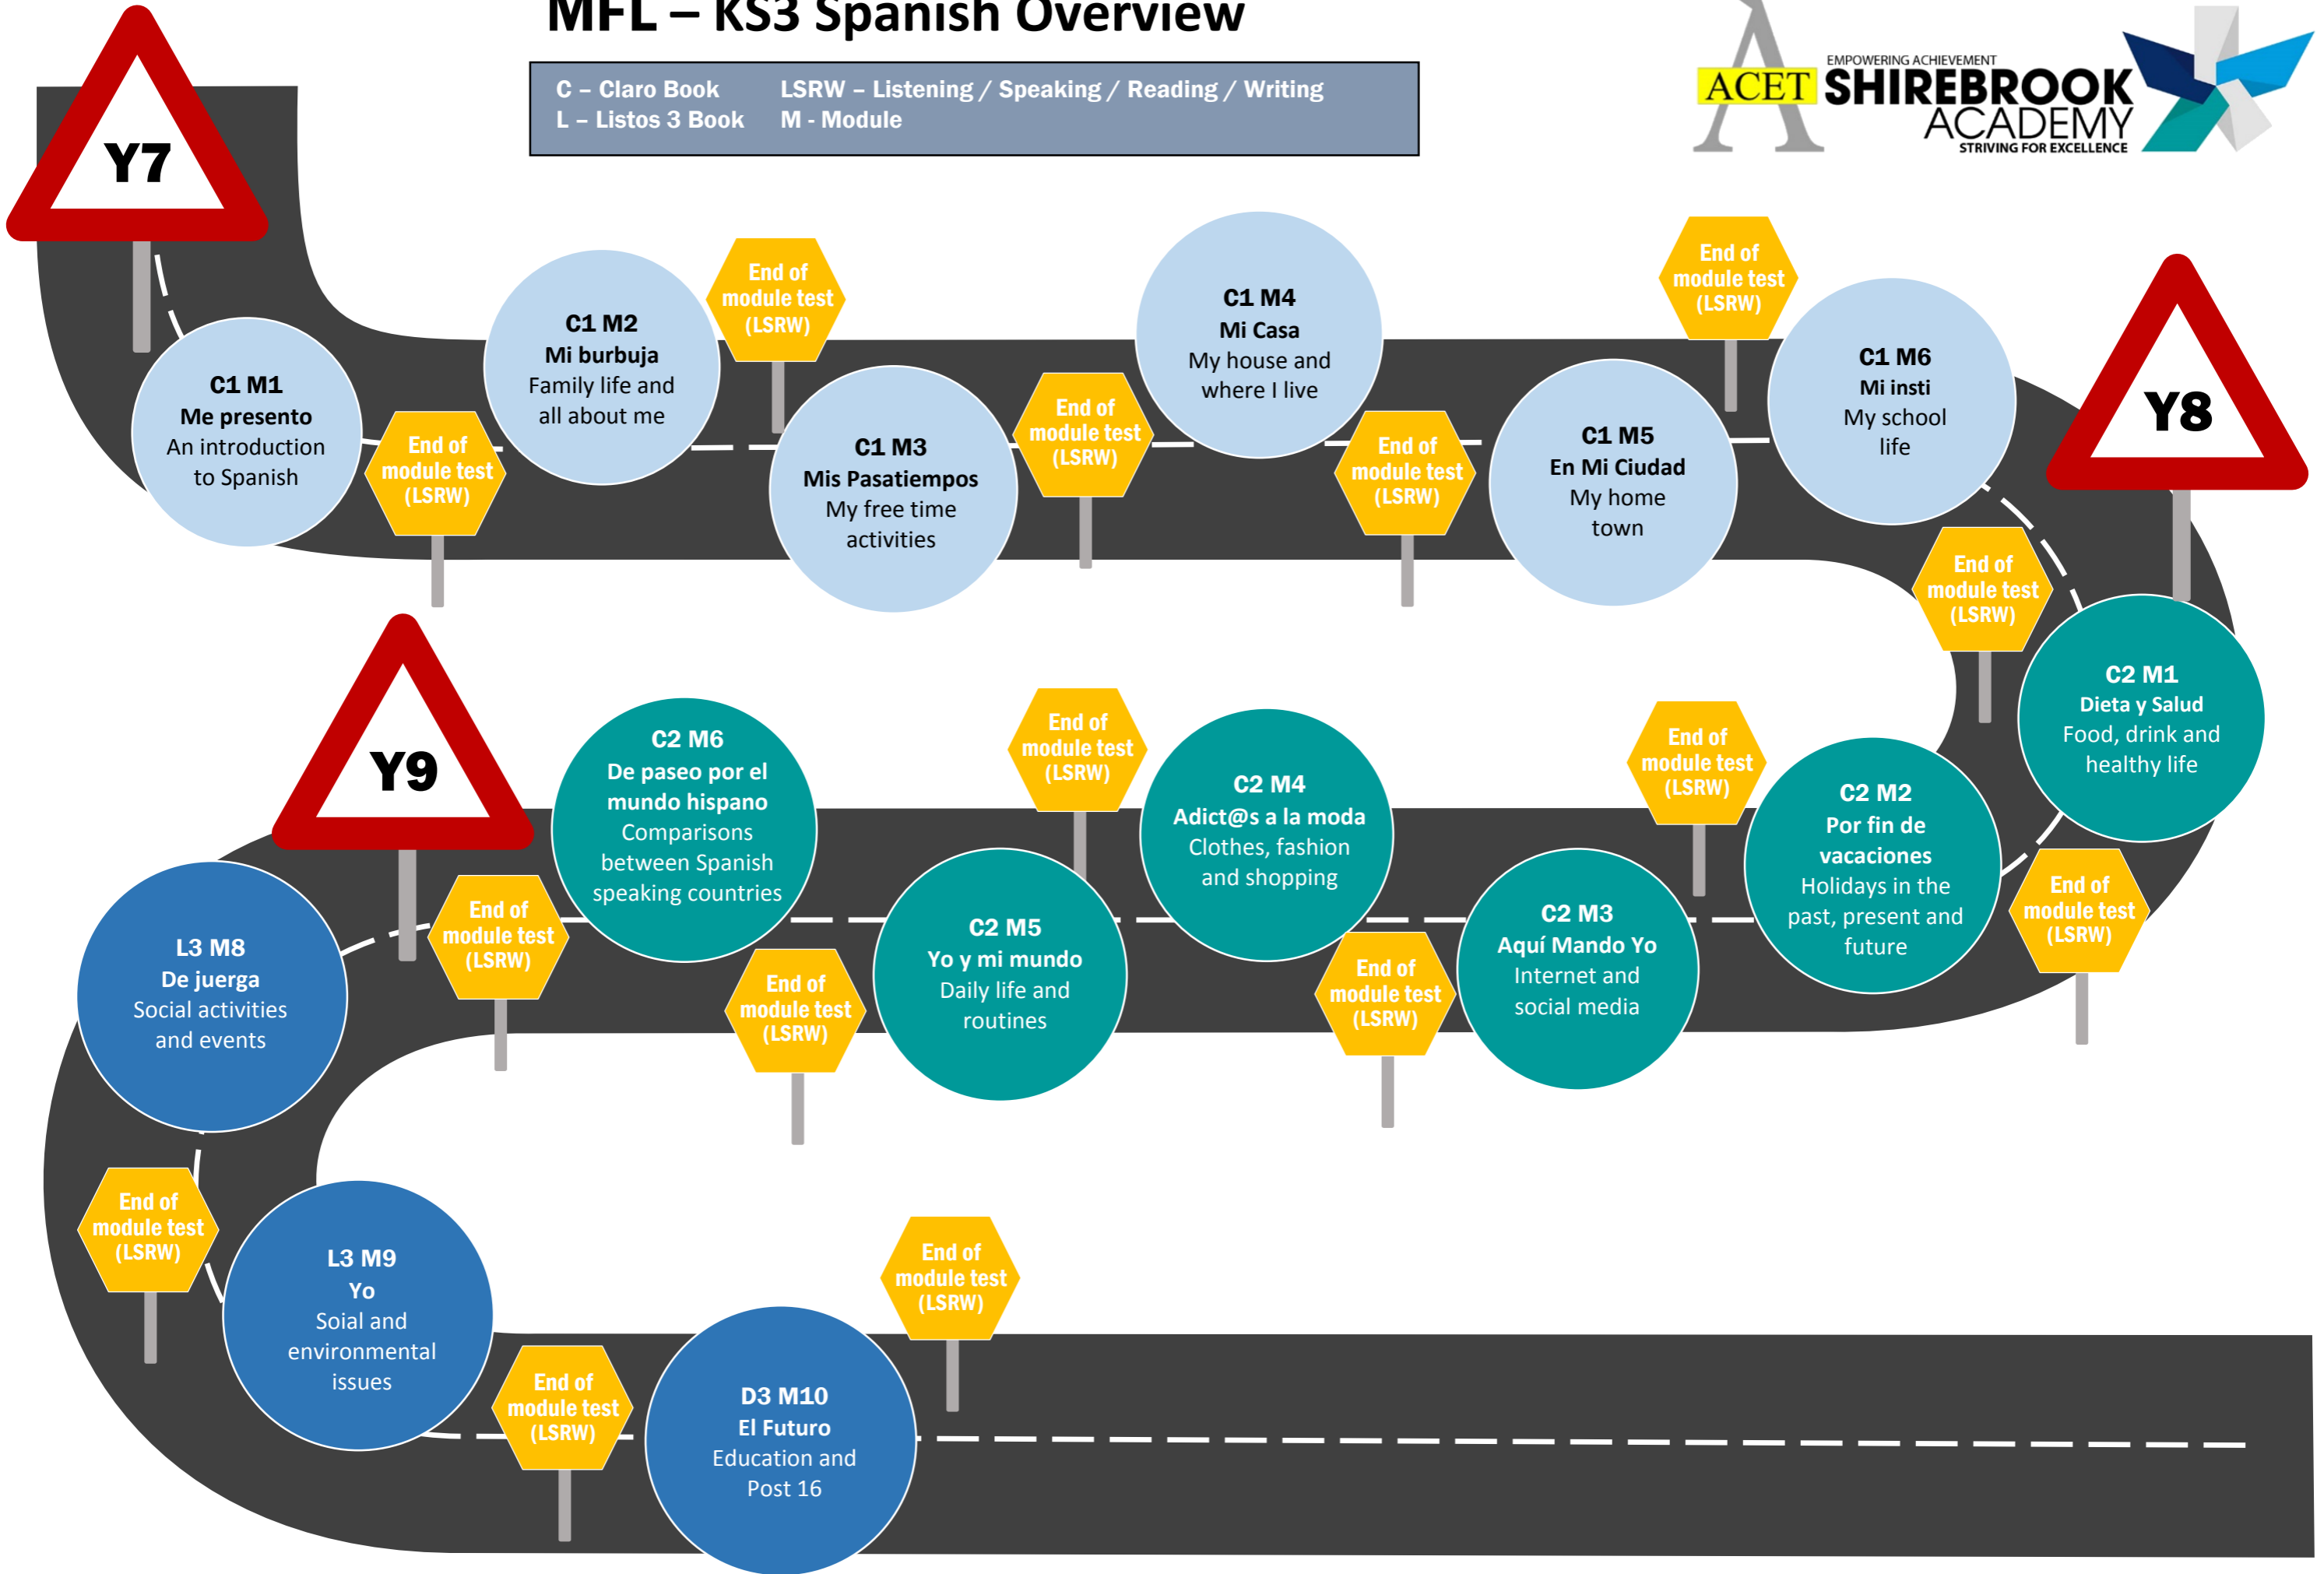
MFL – KS3 Spanish Overview

C – Claro Book LSRW – Listening / Speaking / Reading / Writing
L – Listos 3 Book M - Module

ACET EMPOWERING ACHIEVEMENT SHIREBROOK ACADEMY STRIVING FOR EXCELLENCE

Y7

C1 M1
Me presento
An introduction to Spanish

End of module test (LSRW)

C1 M2
Mi burbuja
Family life and all about me

End of module test (LSRW)

C1 M3
Mis Pasatiempos
My free time activities

End of module test (LSRW)

C1 M4
Mi Casa
My house and where I live

End of module test (LSRW)

C1 M5
En Mi Ciudad
My home town

End of module test (LSRW)

C1 M6
Mi insti
My school life

Y8

End of module test (LSRW)

C2 M1
Dieta y Salud
Food, drink and healthy life

End of module test (LSRW)

C2 M2
Por fin de vacaciones
Holidays in the past, present and future

End of module test (LSRW)

C2 M3
Aquí Mando Yo
Internet and social media

End of module test (LSRW)

C2 M4
Adict@s a la moda
Clothes, fashion and shopping

End of module test (LSRW)

C2 M5
Yo y mi mundo
Daily life and routines

End of module test (LSRW)

C2 M6
De paseo por el mundo hispano
Comparisons between Spanish speaking countries

Y9

End of module test (LSRW)

L3 M8
De juerga
Social activities and events

End of module test (LSRW)

L3 M9
Yo
Soial and environmental issues

End of module test (LSRW)

D3 M10
El Futuro
Education and Post 16

End of module test (LSRW)